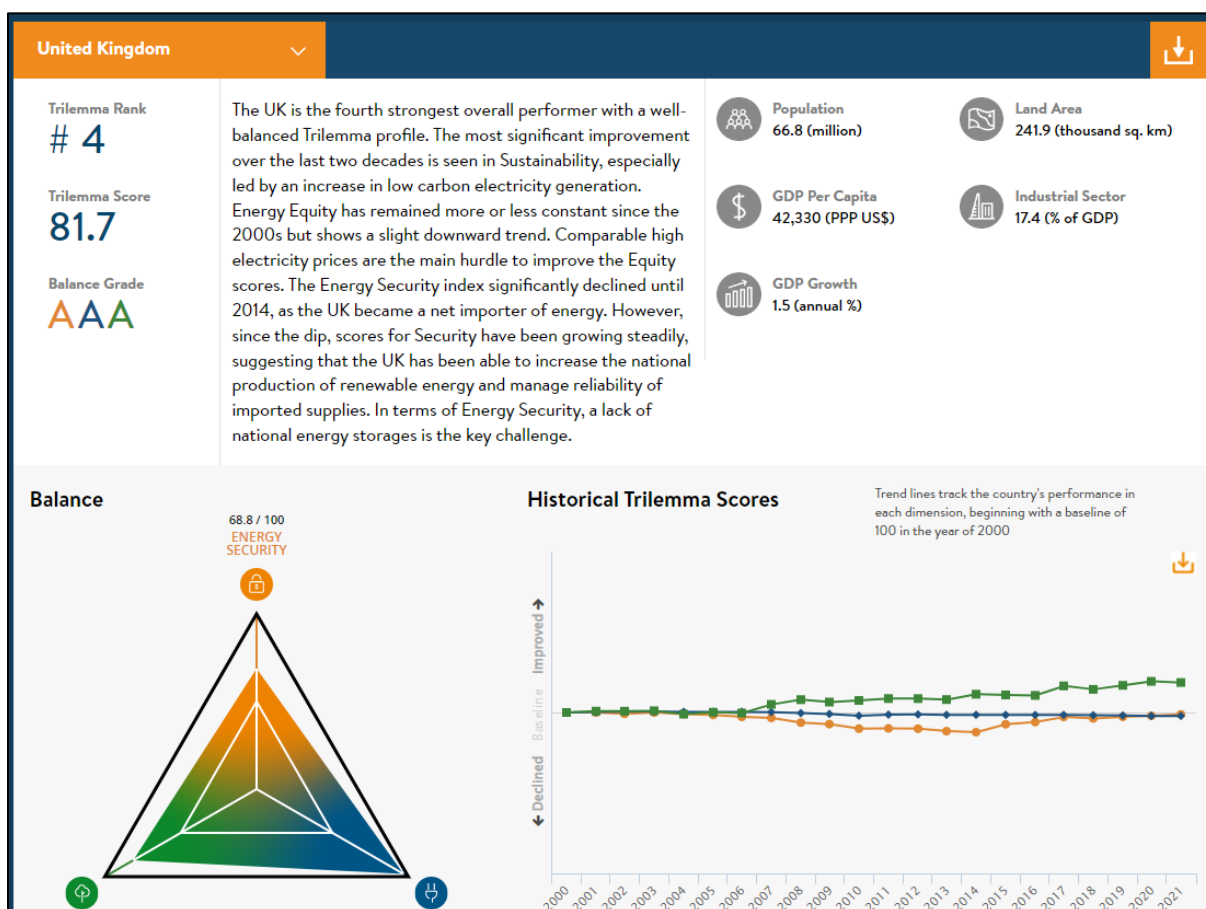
United Kingdom

Trilemma Rank
# 4

Trilemma Score
81.7

Balance Grade
AAA

The UK is the fourth strongest overall performer with a well-balanced Trilemma profile. The most significant improvement over the last two decades is seen in Sustainability, especially led by an increase in low carbon electricity generation. Energy Equity has remained more or less constant since the 2000s but shows a slight downward trend. Comparable high electricity prices are the main hurdle to improve the Equity scores. The Energy Security index significantly declined until 2014, as the UK became a net importer of energy. However, since the dip, scores for Security have been growing steadily, suggesting that the UK has been able to increase the national production of renewable energy and manage reliability of imported supplies. In terms of Energy Security, a lack of national energy storages is the key challenge.

Population
66.8 (million)

Land Area
241.9 (thousand sq. km)

GDP Per Capita
42,330 (PPP US$)

Industrial Sector
17.4 (% of GDP)

GDP Growth
1.5 (annual %)

Balance

68.8 / 100
ENERGY SECURITY

Historical Trilemma Scores

Trend lines track the country's performance in each dimension, beginning with a baseline of 100 in the year of 2000

Improved
Baseline
Declined

2000 2001 2002 2003 2004 2005 2006 2007 2008 2009 2010 2011 2012 2013 2014 2015 2016 2017 2018 2019 2020 2021